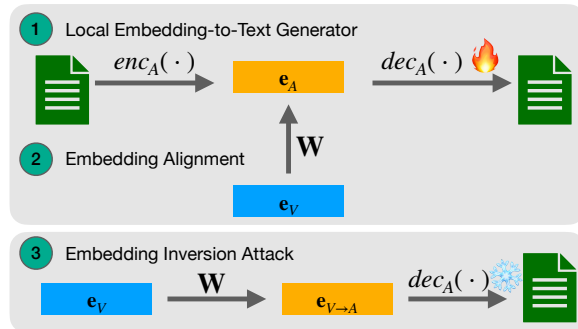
1 Local Embedding-to-Text Generator

$enc_A(\cdot)$

$\mathbf{e}_A$

$dec_A(\cdot)$

2 Embedding Alignment

$\mathbf{W}$

$\mathbf{e}_V$

3 Embedding Inversion Attack

$\mathbf{e}_V$

$\mathbf{W}$

$\mathbf{e}_{V\to A}$

$dec_A(\cdot)$